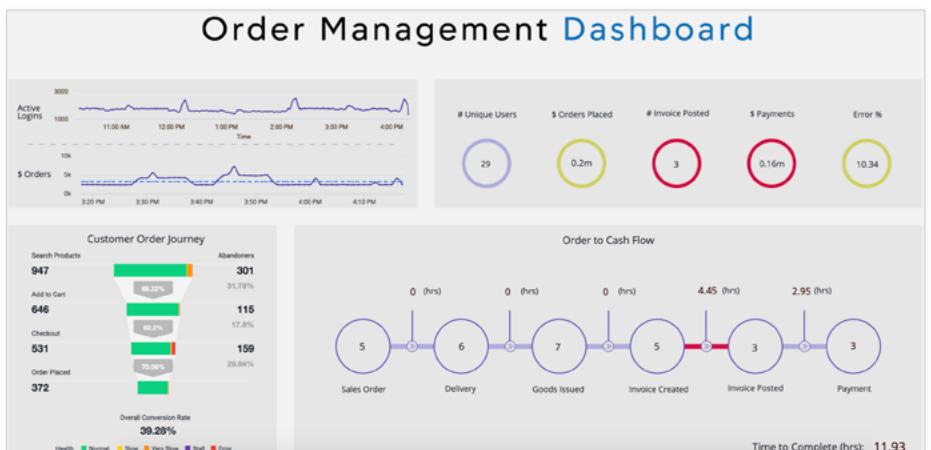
Order Management Dashboard

Active Logins
3000
1000
11:00 AM 12:00 PM 1:00 PM 2:00 PM 3:00 PM 4:00 PM
Time

$ Orders
10k
5k
0k
3:20 PM 3:30 PM 3:40 PM 3:50 PM 4:00 PM 4:10 PM

# Unique Users
29

$ Orders Placed
0.2m

# Invoice Posted
3

$ Payments
0.16m

Error %
10.34

Customer Order Journey

Search Products
947

Abandoners
301
31.78%

68.22%

Add to Cart
646

115
17.8%

82.2%

Checkout
531

159
29.94%

70.06%

Order Placed
372

Overall Conversion Rate
39.28%

Health Normal Slow Very Slow Stall Error

Order to Cash Flow

0 (hrs) 0 (hrs) 0 (hrs) 4.45 (hrs) 2.95 (hrs)

5
Sales Order

6
Delivery

7
Goods Issued

5
Invoice Created

3
Invoice Posted

3
Payment

Time to Complete (hrs): 11.93